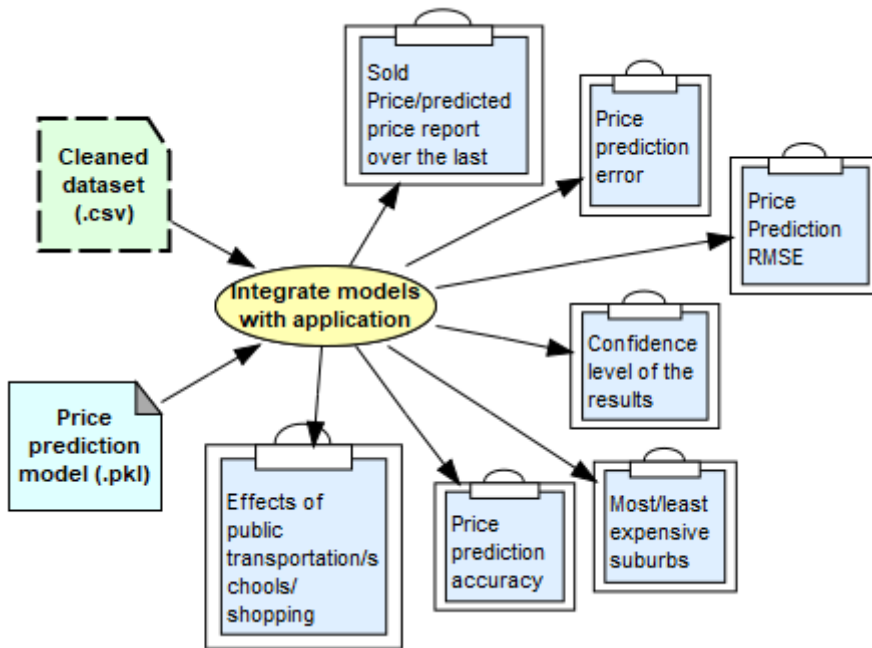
Cleaned dataset (.csv)

Price prediction model (.pkl)

Integrate models with application

Sold Price/predicted price report over the last

Price prediction error

Price Prediction RMSE

Confidence level of the results

Most/least expensive suburbs

Price prediction accuracy

Effects of public transportation/s chools/ shopping